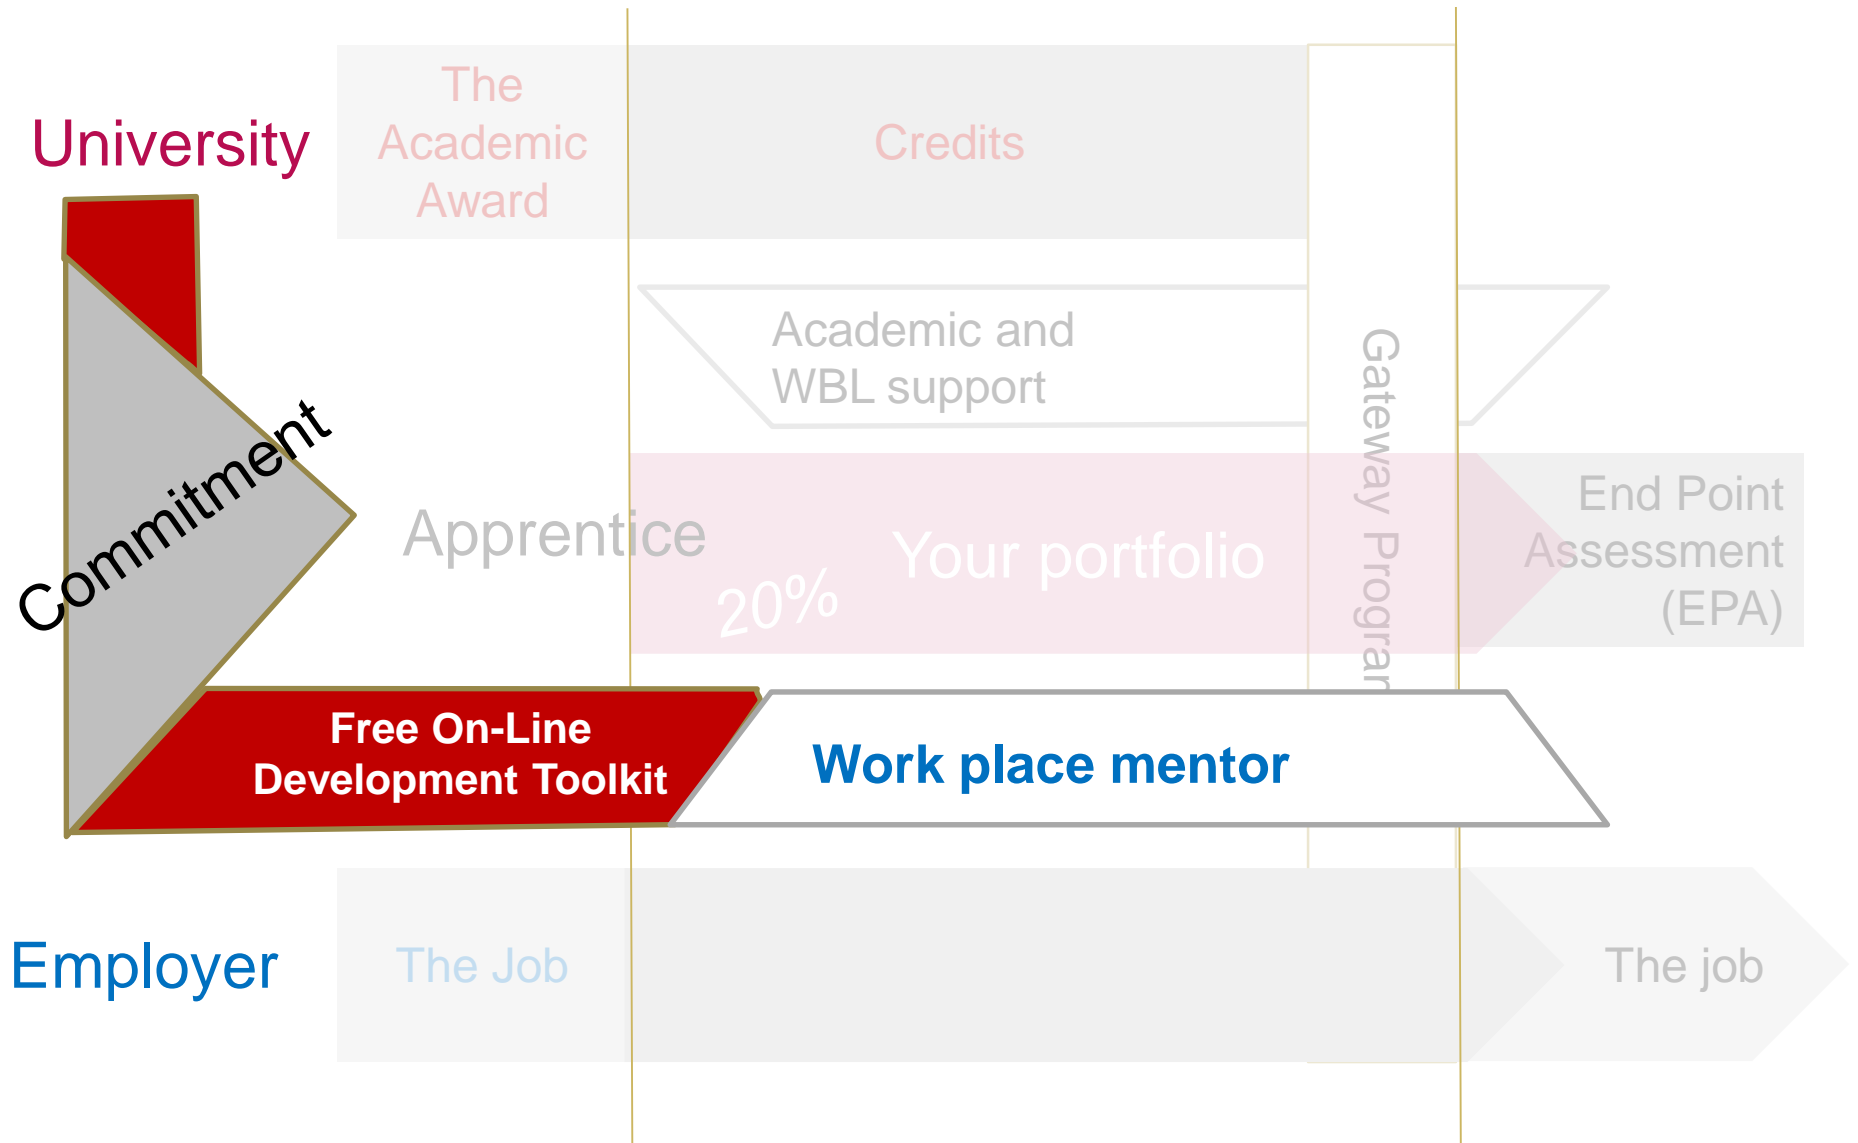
University

The Academic Award

Credits

Academic and WBL support

Gateway Progra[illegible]

Commitment

Apprentice

20%

Your portfolio

End Point Assessment (EPA)

Free On-Line Development Toolkit

Work place mentor

Employer

The Job

The job